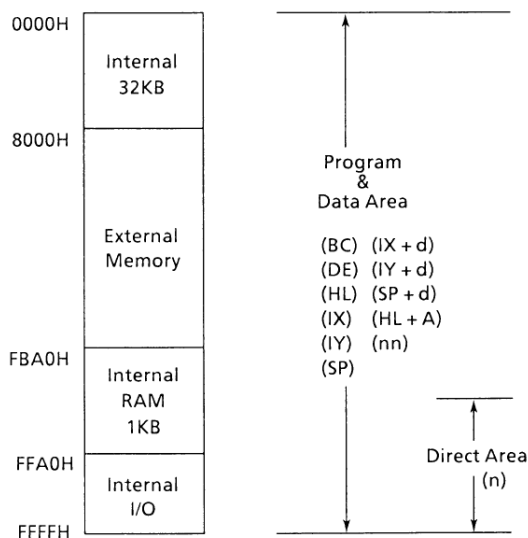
0000H

Internal 32KB

8000H

External Memory

FBA0H

Internal RAM 1KB

FFA0H

Internal I/O

FFFFH

Program & Data Area

(BC) (IX + d)
(DE) (IY + d)
(HL) (SP + d)
(IX) (HL + A)
(IY) (nn)
(SP)

Direct Area (n)